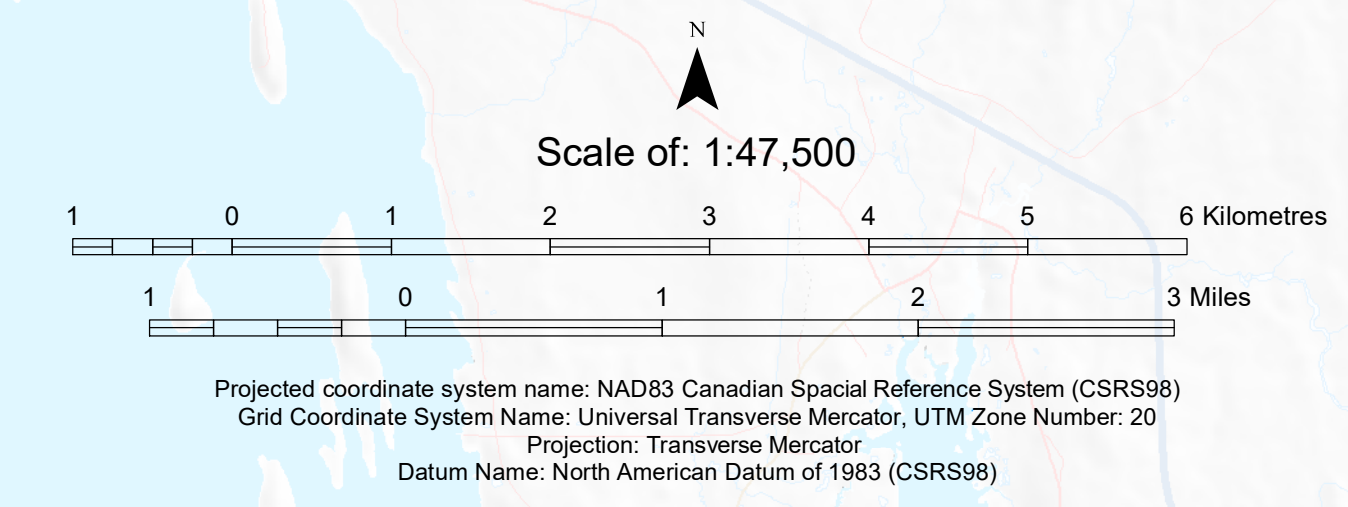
N

Scale of: 1:47,500

1 0 1 2 3 4 5 6 Kilometres

1 0 1 2 3 Miles

Projected coordinate system name: NAD83 Canadian Spacial Reference System (CSRS98)
Grid Coordinate System Name: Universal Transverse Mercator, UTM Zone Number: 20
Projection: Transverse Mercator
Datum Name: North American Datum of 1983 (CSRS98)